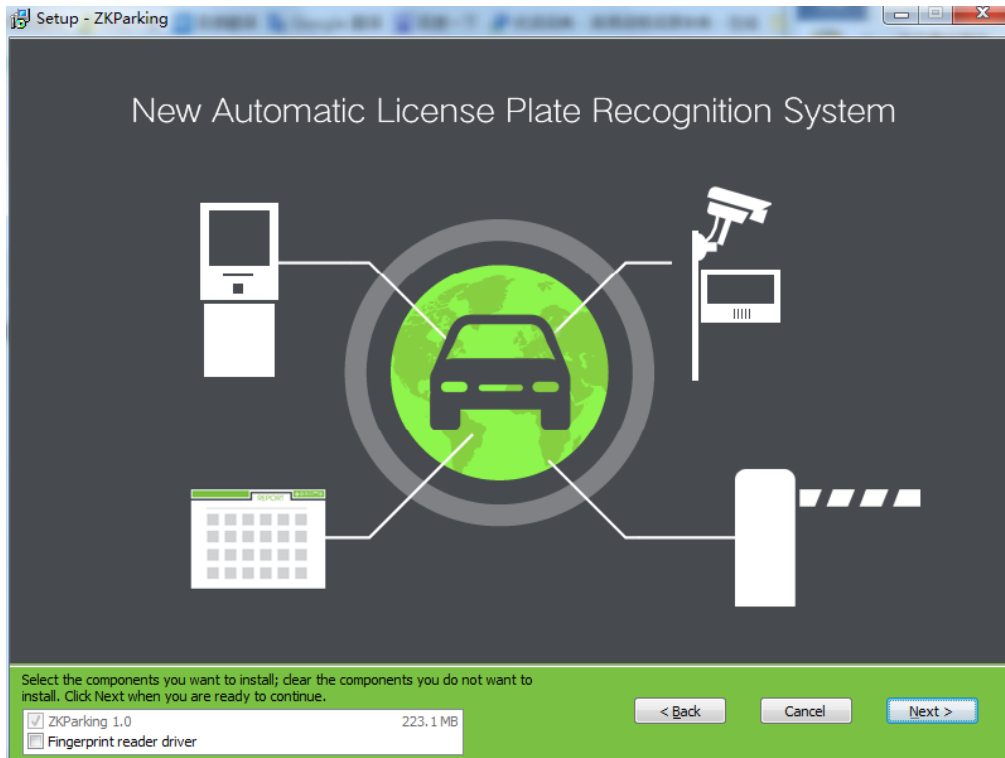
Setup - ZKParking

New Automatic License Plate Recognition System

REPORT

Select the components you want to install; clear the components you do not want to install. Click Next when you are ready to continue.

ZKParking 1.0 223.1 MB
Fingerprint reader driver

< Back
Cancel
Next >